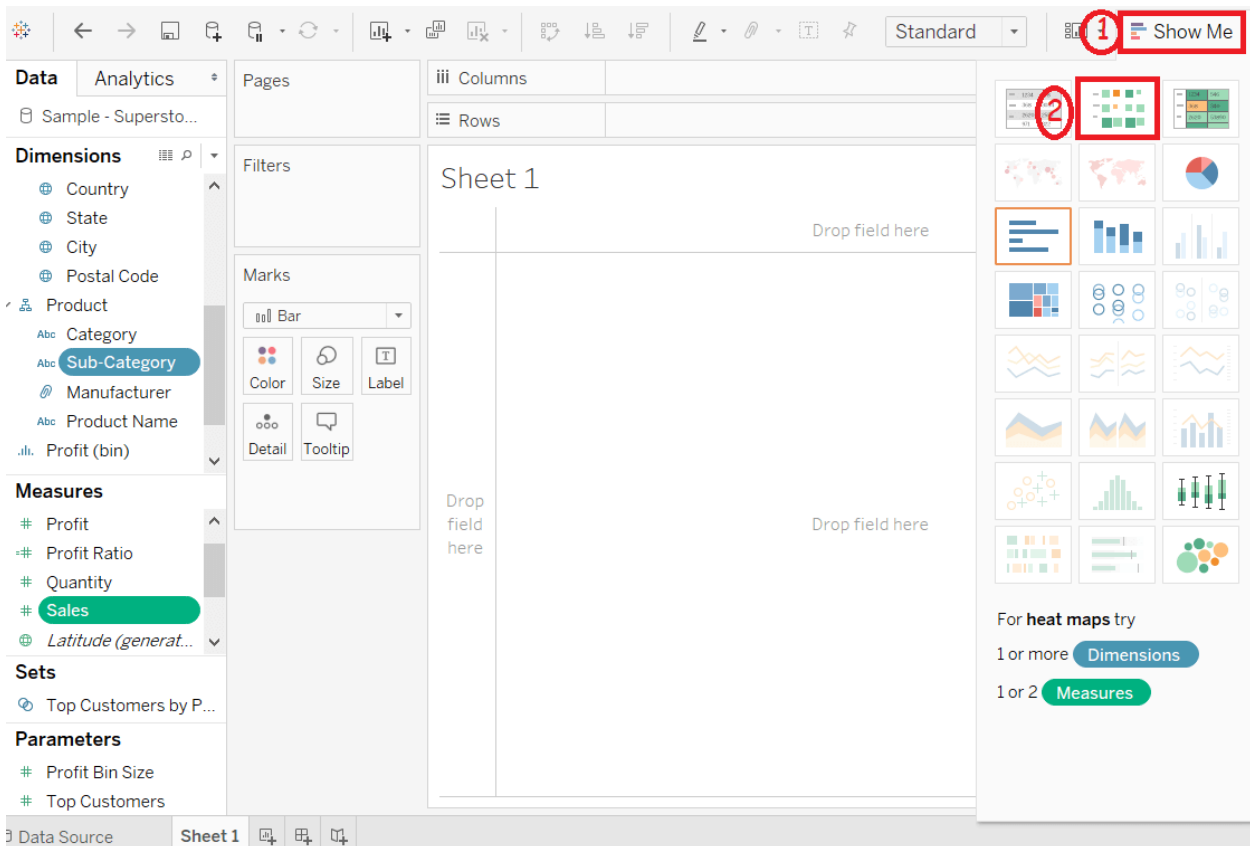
Standard

1 Show Me

Data Analytics

Sample - Supersto...

Dimensions

Country
State
City
Postal Code
Product
Category
Sub-Category
Manufacturer
Product Name
Profit (bin)

Measures

Profit
Profit Ratio
Quantity
Sales
Latitude (generat...

Sets

Top Customers by P...

Parameters

Profit Bin Size
Top Customers

Pages

Filters

Marks

Bar

Color Size Label
Detail Tooltip

Columns

Rows

Sheet 1

Drop field here

Drop field here

Drop field here

2

For heat maps try

1 or more Dimensions

1 or 2 Measures

Data Source Sheet 1